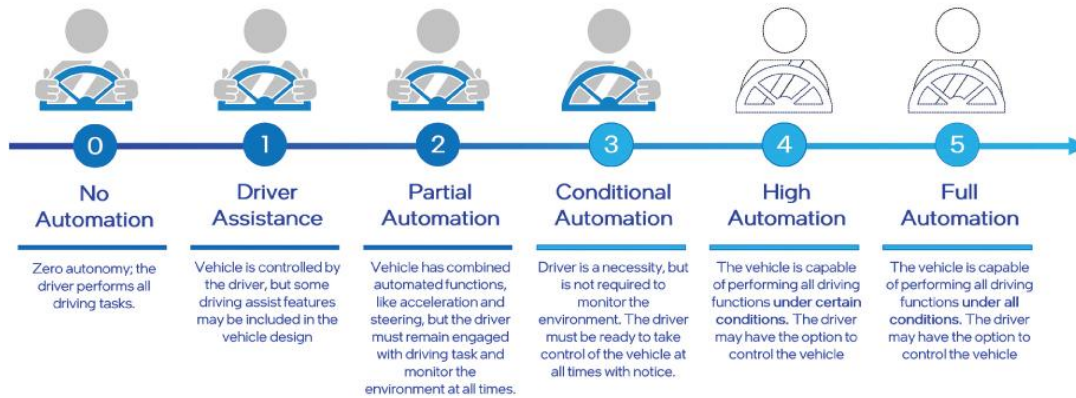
0

No Automation

Zero autonomy; the driver performs all driving tasks.

1

Driver Assistance

Vehicle is controlled by the driver, but some driving assist features may be included in the vehicle design

2

Partial Automation

Vehicle has combined automated functions, like acceleration and steering, but the driver must remain engaged with driving task and monitor the environment at all times.

3

Conditional Automation

Driver is a necessity, but is not required to monitor the environment. The driver must be ready to take control of the vehicle at all times with notice.

4

High Automation

The vehicle is capable of performing all driving functions under certain conditions. The driver may have the option to control the vehicle

5

Full Automation

The vehicle is capable of performing all driving functions under all conditions. The driver may have the option to control the vehicle